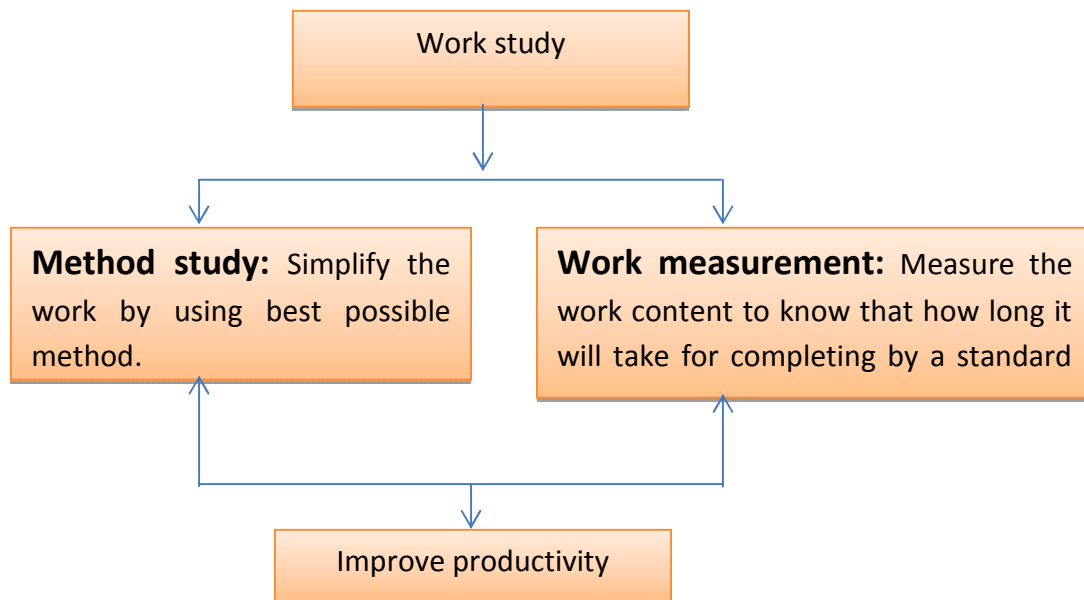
Work study

**Method study:** Simplify the work by using best possible method.

**Work measurement:** Measure the work content to know that how long it will take for completing by a standard

Improve productivity